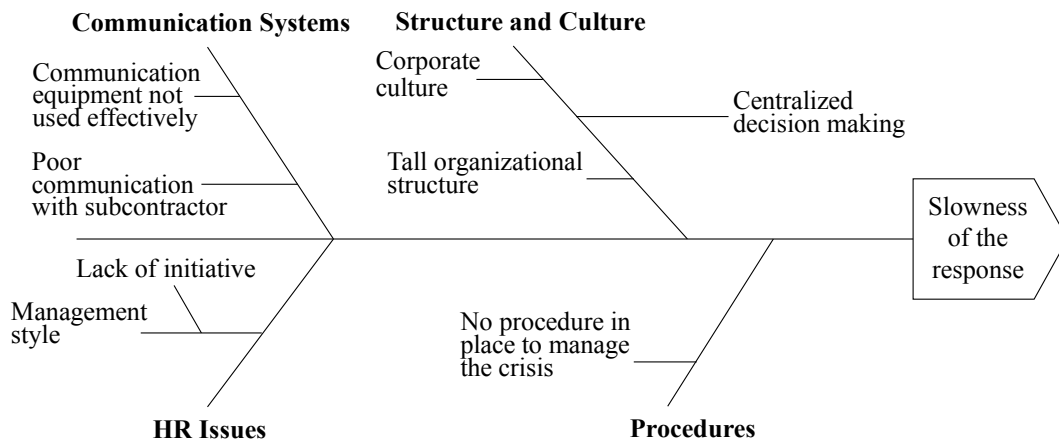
Communication Systems

Communication equipment not used effectively

Poor communication with subcontractor

Structure and Culture

Corporate culture

Centralized decision making

Tall organizational structure

Slowness of the response

Lack of initiative

Management style

HR Issues

No procedure in place to manage the crisis

Procedures